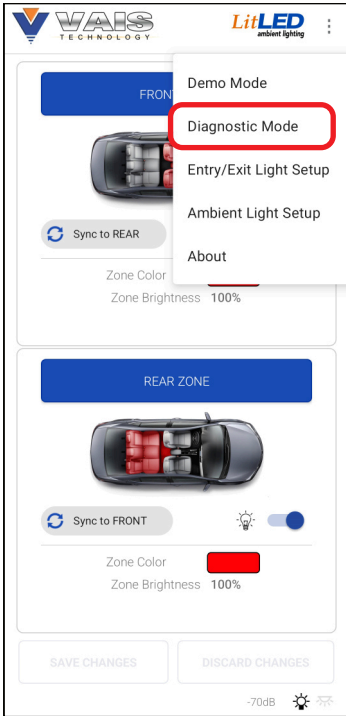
VAIS TECHNOLOGY

LitLED ambient lighting

FRONT

Sync to REAR

Zone Color

Zone Brightness 100%

Demo Mode

Diagnostic Mode

Entry/Exit Light Setup

Ambient Light Setup

About

REAR ZONE

Sync to FRONT

Zone Color

Zone Brightness 100%

SAVE CHANGES

DISCARD CHANGES

-70dB